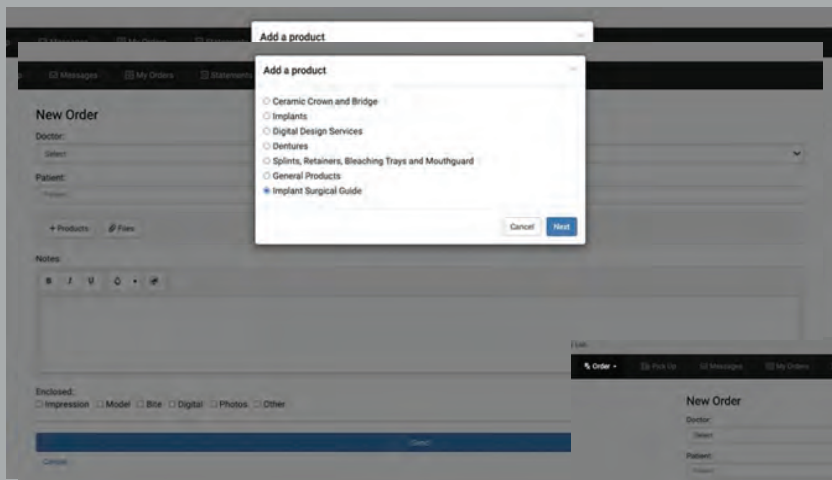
Messages My Orders Statements

Add a product

Messages My Orders Statements

Add a product

Ceramic Crown and Bridge
Implants
Digital Design Services
Dentures
Splints, Retainers, Bleaching Trays and Mouthguard
General Products
Implant Surgical Guide

Cancel Next

New Order
Doctor:
Select
Patient:
Patient

+ Products Files

Notes:

B I U

Enclosed:
Impression Model Bite Digital Photos Other

Send

Cancel

List

Order Pick Up Messages My Orders

New Order
Doctor:
Select
Patient:
Patient